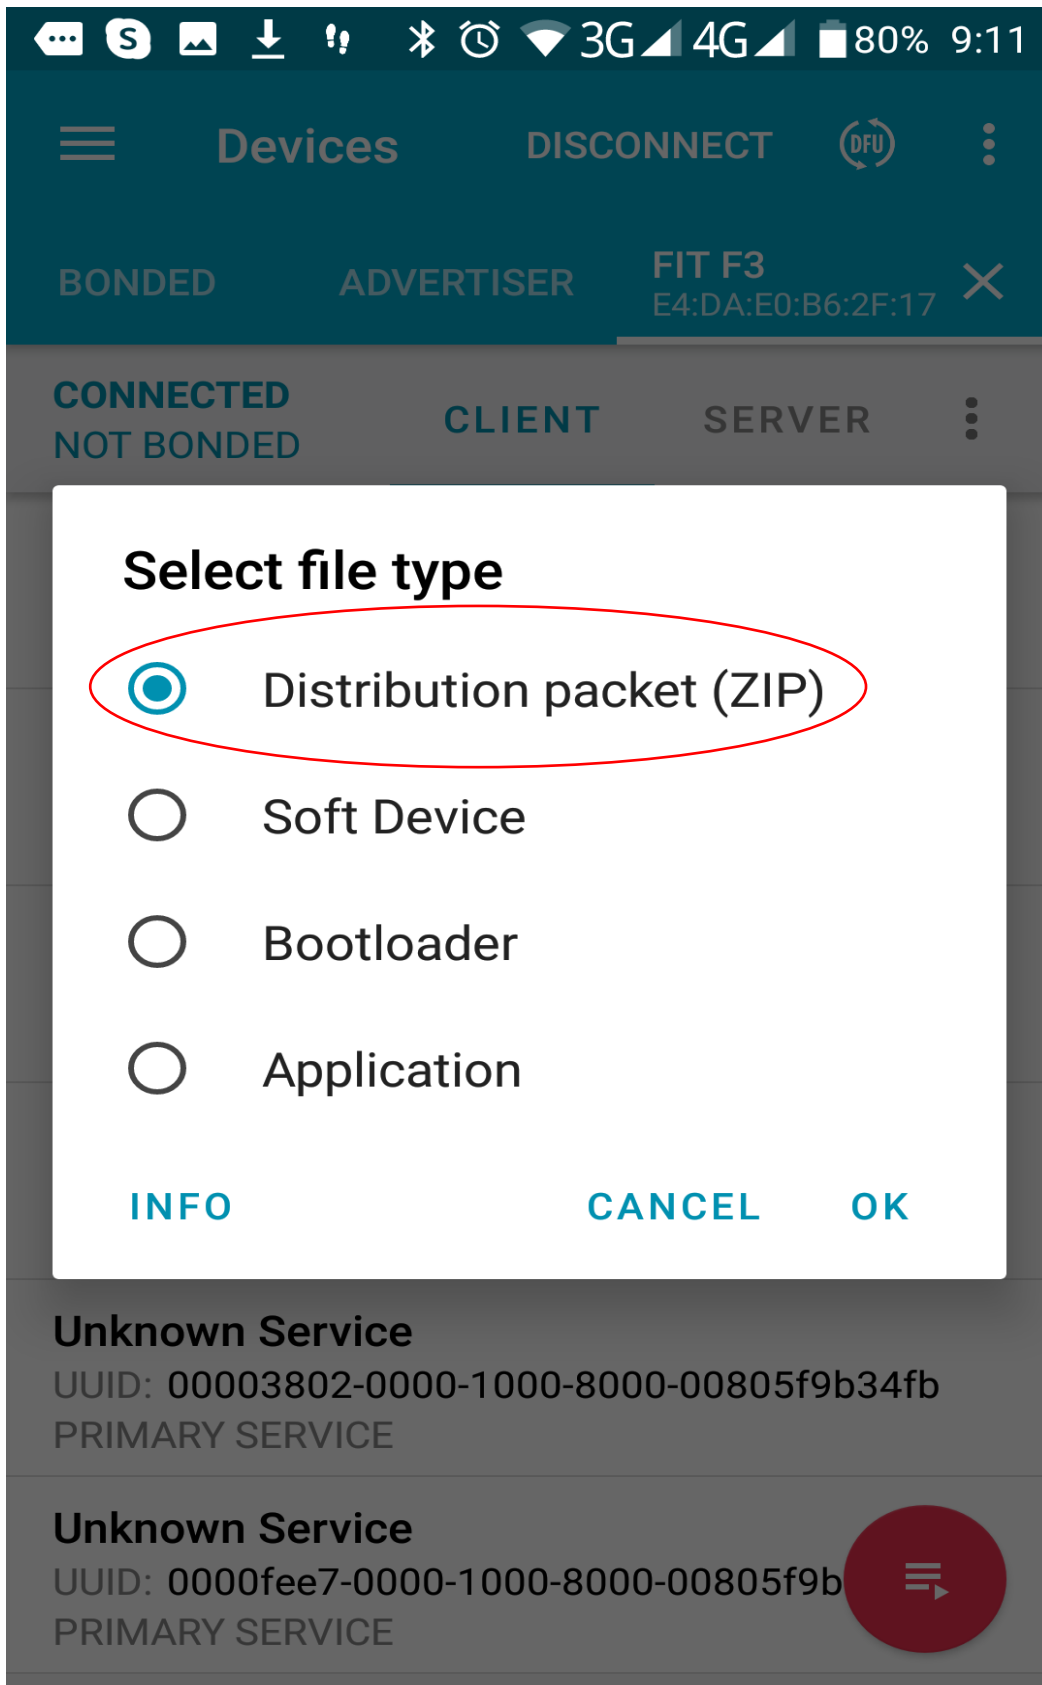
3G 4G 80% 9:11

Devices DISCONNECT DFU

BONDED ADVERTISER FIT F3
E4:DA:E0:B6:2F:17

CONNECTED
NOT BONDED
CLIENT SERVER

Select file type

Distribution packet (ZIP)

Soft Device

Bootloader

Application

INFO CANCEL OK

Unknown Service
UUID: 00003802-0000-1000-8000-00805f9b34fb
PRIMARY SERVICE

Unknown Service
UUID: 0000fee7-0000-1000-8000-00805f9b
PRIMARY SERVICE